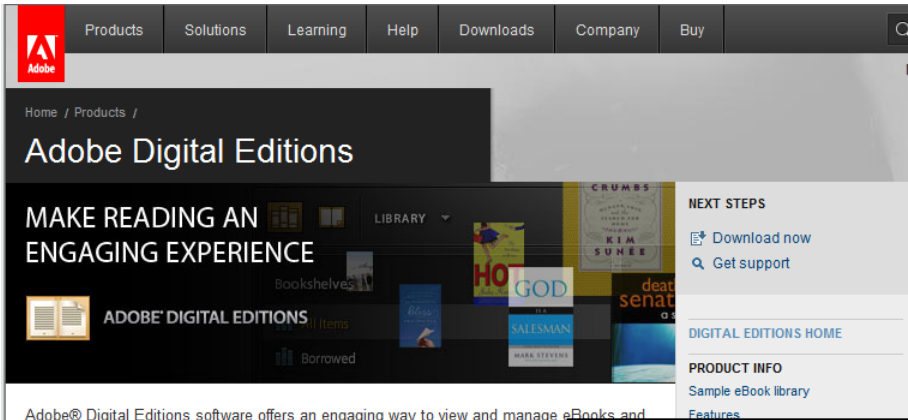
Adobe

Products Solutions Learning Help Downloads Company Buy

Home / Products /

Adobe Digital Editions

MAKE READING AN ENGAGING EXPERIENCE

LIBRARY

Bookshelves

All Items

Borrowed

ADOBE® DIGITAL EDITIONS

CRUMBS

KIM SUNEE

HOT

GOD

SALESMAN

MARK STEVENS

death

senat

NEXT STEPS

Download now

Get support

DIGITAL EDITIONS HOME

PRODUCT INFO

Sample eBook library

Features

Adobe® Digital Editions software offers an engaging way to view and manage eBooks and